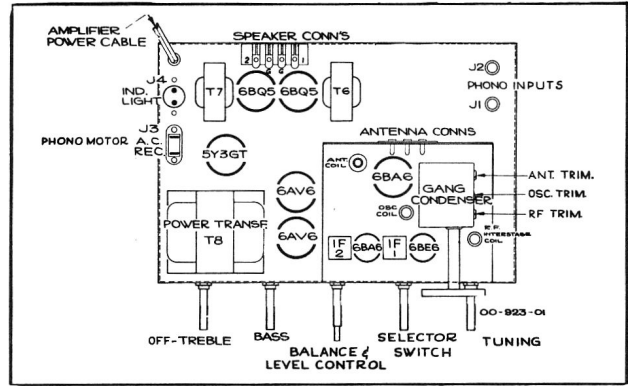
AMPLIFIER POWER CABLE

SPEAKER CONN'S

2 1

J4 IND. LIGHT

T7 6BQ5 6BQ5 T6

J2 PHONO INPUTS J1

J3 PHONO MOTOR A.C. REC.

5Y3GT

ANTENNA CONNS

ANT. COIL

6BA6

GANG CONDENSER

ANT. TRIM.

OSC. TRIM.

RF TRIM.

OSC COIL

6AV6

POWER TRANSF. T8

6AV6

IF 2 6BA6 IF 1 6BE6

R.F. INTERSTAGE COIL

00-923-01

OFF-TREBLE

BASS

BALANCE & LEVEL CONTROL

SELECTOR SWITCH

TUNING